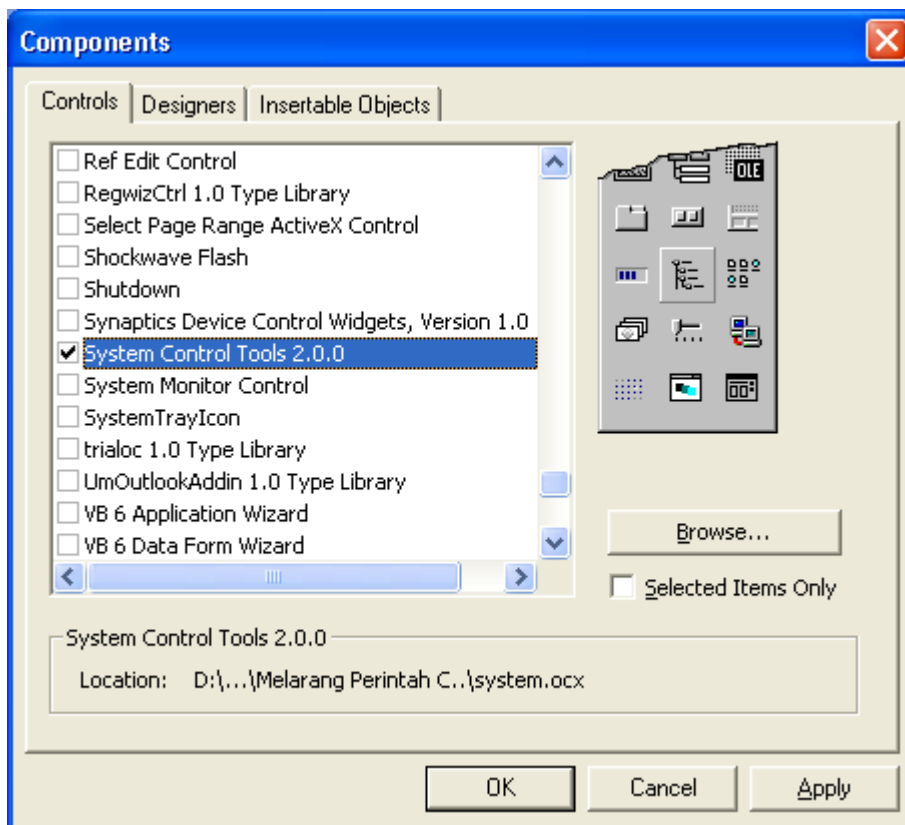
Components

Controls | Designers | Insertable Objects

Ref Edit Control
RegwizCtrl 1.0 Type Library
Select Page Range ActiveX Control
Shockwave Flash
Shutdown
Synaptics Device Control Widgets, Version 1.0
System Control Tools 2.0.0
System Monitor Control
SystemTrayIcon
trialoc 1.0 Type Library
UmOutlookAddin 1.0 Type Library
VB 6 Application Wizard
VB 6 Data Form Wizard

OLE

Browse...

Selected Items Only

System Control Tools 2.0.0

Location: D:\...\Melarang Perintah C..\system.ocx

OK Cancel Apply